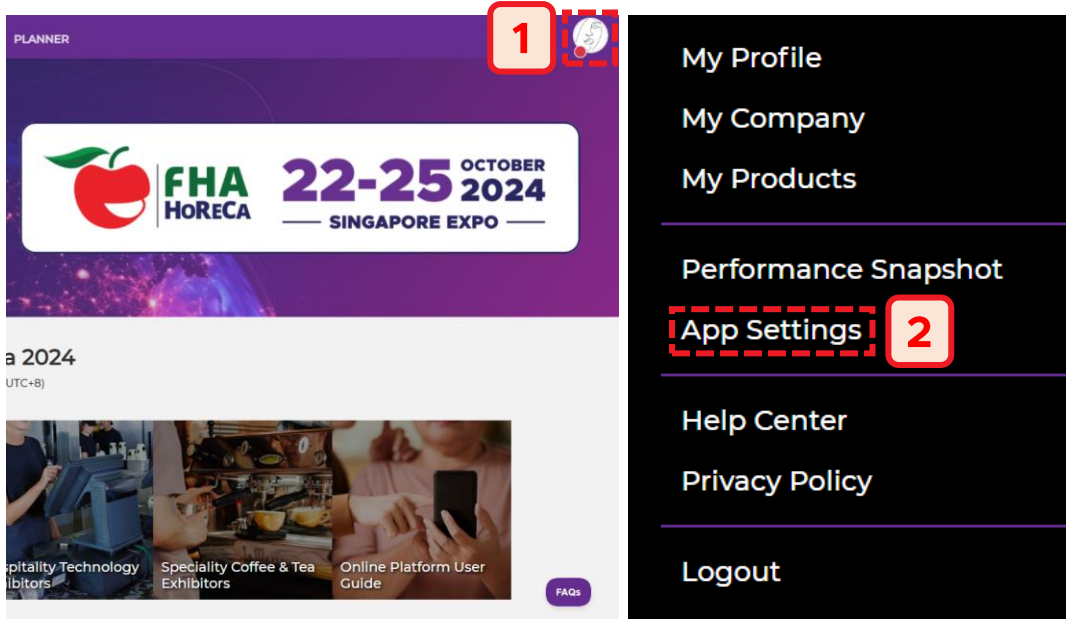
PLANNER

1

FHA HoReCa

22-25 OCTOBER 2024

SINGAPORE EXPO

a 2024

UTC+8)

spitality Technology
ibitors

Speciality Coffee & Tea Exhibitors

Online Platform User Guide

FAQs

My Profile

My Company

My Products

Performance Snapshot

App Settings

2

Help Center

Privacy Policy

Logout